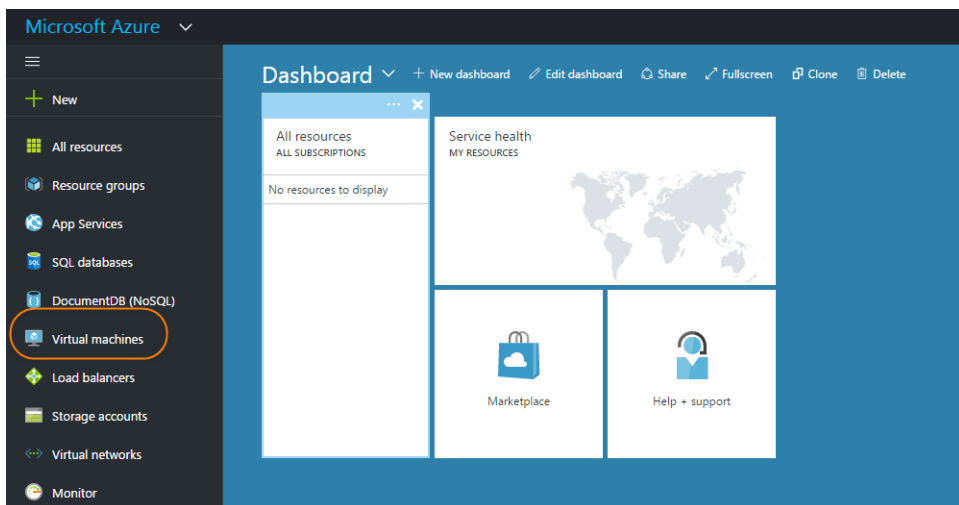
Microsoft Azure

New

All resources

Resource groups

App Services

SQL databases

DocumentDB (NoSQL)

Virtual machines

Load balancers

Storage accounts

Virtual networks

Monitor

Dashboard + New dashboard Edit dashboard Share Fullscreen Clone Delete

All resources
ALL SUBSCRIPTIONS

No resources to display

Service health
MY RESOURCES

Marketplace

Help + support